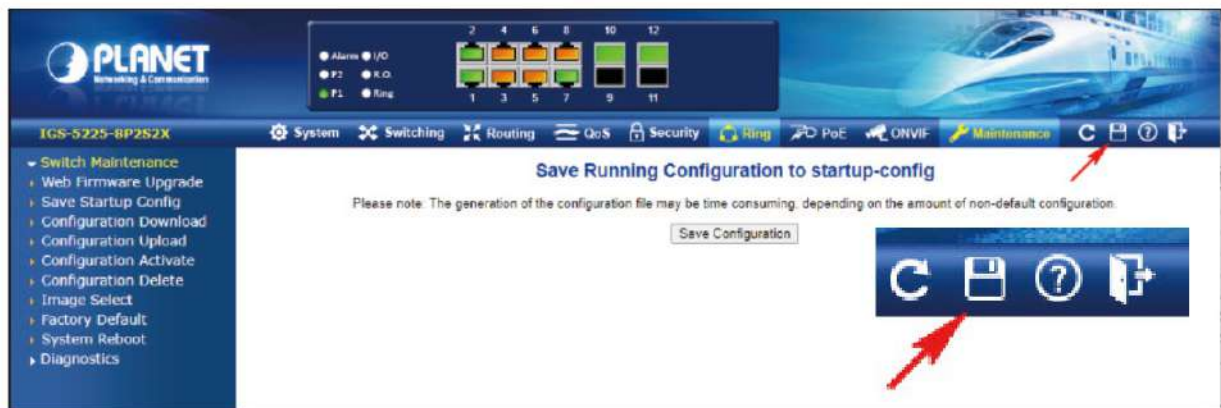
PLANET
Networking & Communication

Alarm I/O
P2 R.O.
P1 Ring

2 4 6 8 10 12
1 3 5 7 9 11

IGS-5225-8P2S2X

System Switching Routing QoS Security Ring PoE ONVIF Maintenance

Switch Maintenance
Web Firmware Upgrade
Save Startup Config
Configuration Download
Configuration Upload
Configuration Activate
Configuration Delete
Image Select
Factory Default
System Reboot
Diagnostics

Save Running Configuration to startup-config

Please note: The generation of the configuration file may be time consuming, depending on the amount of non-default configuration.

Save Configuration